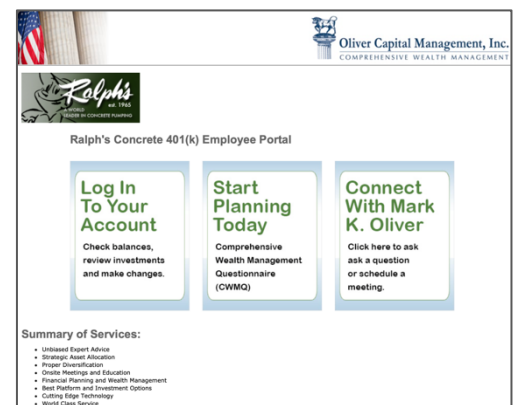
Oliver Capital Management, Inc.
COMPREHENSIVE WEALTH MANAGEMENT

Ralph's
est. 1965
WORLD LEADER IN CONCRETE PUMPING

Ralph's Concrete 401(k) Employee Portal

Log In To Your Account
Check balances, review investments and make changes.

Start Planning Today
Comprehensive Wealth Management Questionnaire (CWMQ)

Connect With Mark K. Oliver
Click here to ask ask a question or schedule a meeting.

Summary of Services:

- Unbiased Expert Advice
- Strategic Asset Allocation
- Proper Diversification
- Onsite Meetings and Education
- Financial Planning and Wealth Management
- Best Platform and Investment Options
- Cutting Edge Technology
- World Class Service